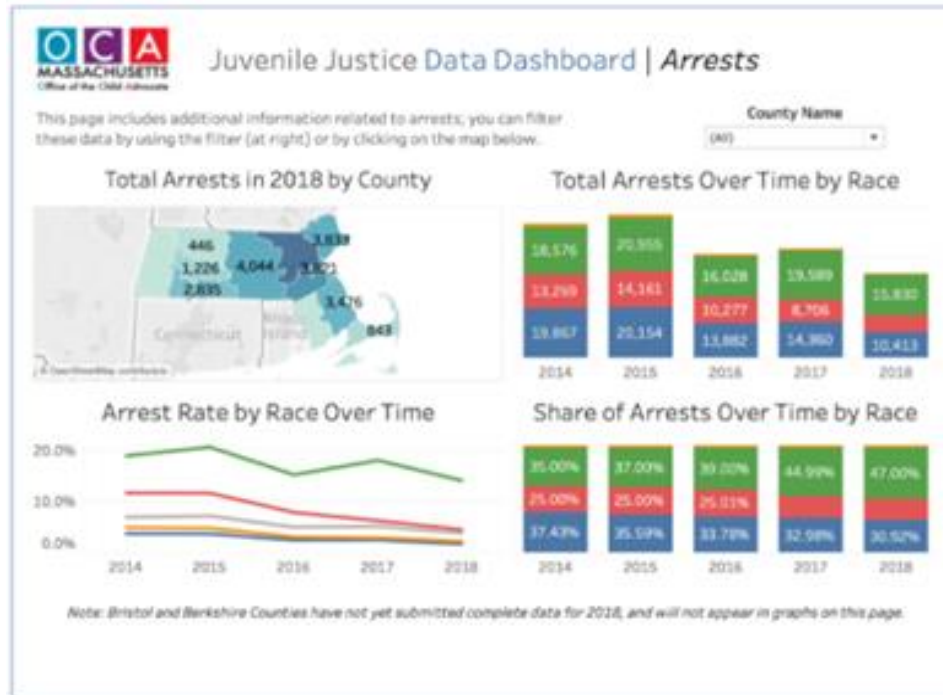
O C A
MASSACHUSETTS
Office of the Child Advocate

Juvenile Justice Data Dashboard | Arrests

This page includes additional information related to arrests; you can filter these data by using the filter (at right) or by clicking on the map below.

County Name
(All)

Total Arrests in 2018 by County

446
1,226
2,835
4,044
3,839
3,821
3,476
843
Connecticut
Rhode Island
© OpenStreetMap contributors

Total Arrests Over Time by Race

| 2014 | 2015 | 2016 | 2017 | 2018 |
|---|---|---|---|---|
| 18,176 | 20,955 | 16,028 | 19,589 | 15,830 |
| 13,269 | 14,161 | 10,277 | 8,706 | |
| 19,867 | 20,154 | 13,882 | 14,360 | 10,413 |

Arrest Rate by Race Over Time

20.0%
10.0%
0.0%
2014 2015 2016 2017 2018

Share of Arrests Over Time by Race

| 2014 | 2015 | 2016 | 2017 | 2018 |
|---|---|---|---|---|
| 35.00% | 37.00% | 39.00% | 44.99% | 47.00% |
| 25.00% | 25.00% | 25.01% | | |
| 37.43% | 35.59% | 33.78% | 32.98% | 30.92% |

Note: Bristol and Berkshire Counties have not yet submitted complete data for 2018, and will not appear in graphs on this page.